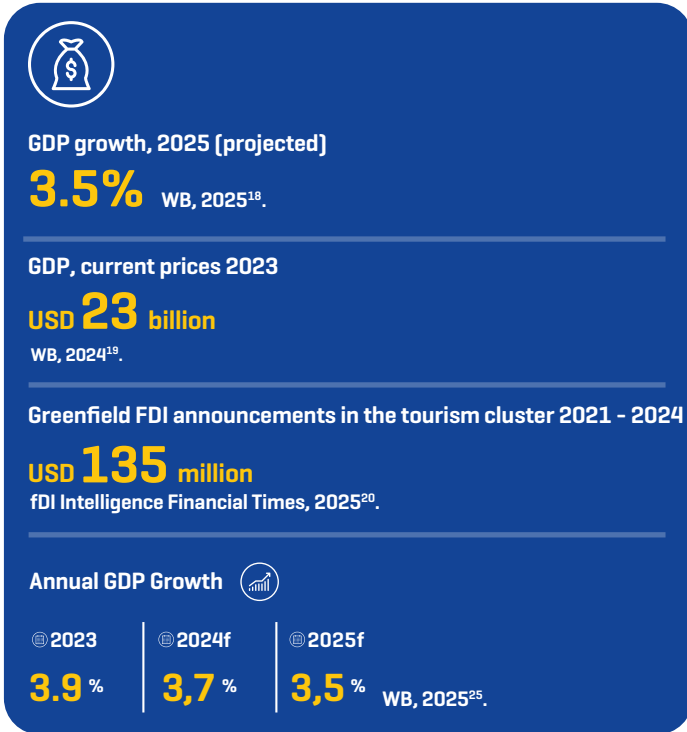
GDP growth, 2025 (projected)

3.5% WB, 2025$^{18}$.

GDP, current prices 2023

USD 23 billion

WB, 2024$^{19}$.

Greenfield FDI announcements in the tourism cluster 2021 - 2024

USD 135 million

fDI Intelligence Financial Times, 2025$^{20}$.

Annual GDP Growth

| 2023 | 2024f | 2025f |
|---|---|---|
| 3.9 % | 3,7 % | 3,5 % |

WB, 2025$^{25}$.